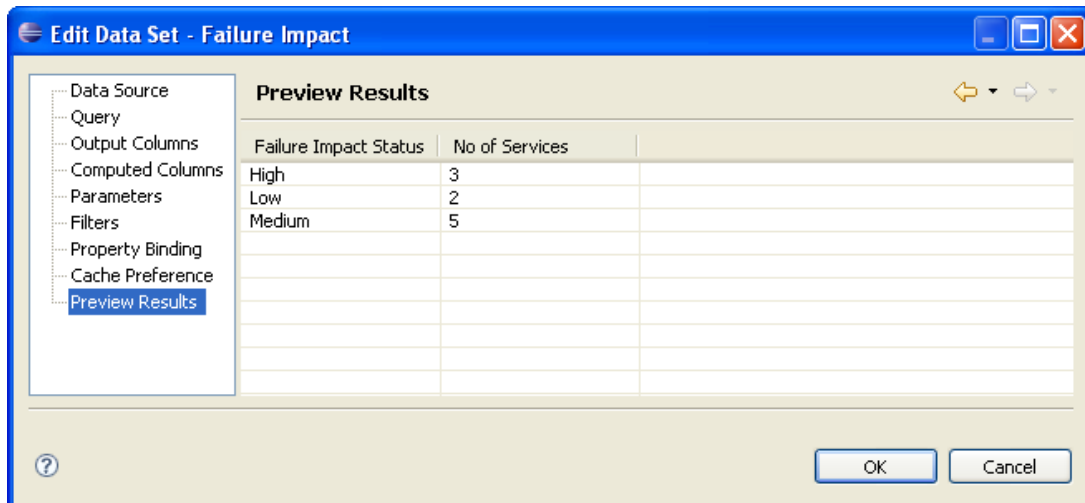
Edit Data Set - Failure Impact

Data Source
Query
Output Columns
Computed Columns
Parameters
Filters
Property Binding
Cache Preference
Preview Results

Preview Results

| Failure Impact Status | No of Services |
|---|---|
| High | 3 |
| Low | 2 |
| Medium | 5 |

OK
Cancel